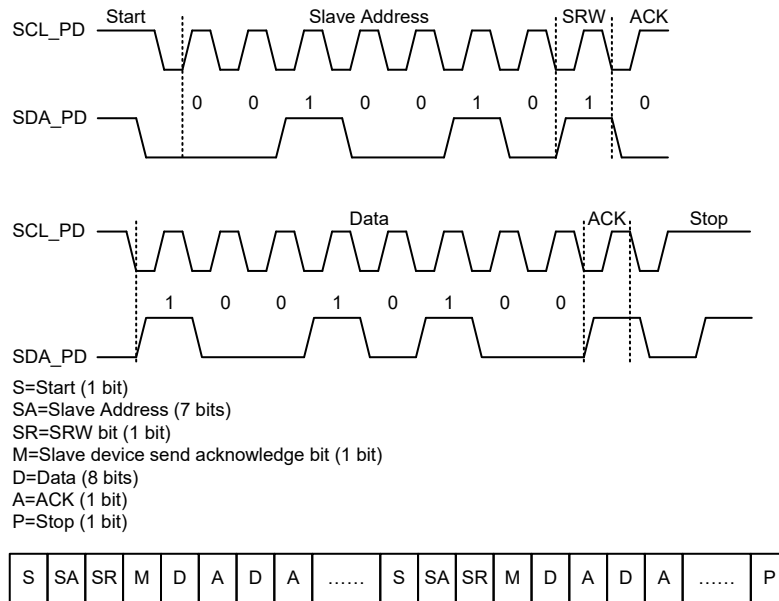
SCL_PD
Start
Slave Address
SRW
ACK
0 0 1 0 0 1 0 1 0
SDA_PD

SCL_PD
Data
ACK
Stop
1 0 0 1 0 1 0 0
SDA_PD

S=Start (1 bit)
SA=Slave Address (7 bits)
SR=SRW bit (1 bit)
M=Slave device send acknowledge bit (1 bit)
D=Data (8 bits)
A=ACK (1 bit)
P=Stop (1 bit)

| S | SA | SR | M | D | A | D | A | …… | S | SA | SR | M | D | A | D | A | …… | P |
|---|---|---|---|---|---|---|---|---|---|---|---|---|---|---|---|---|---|---|